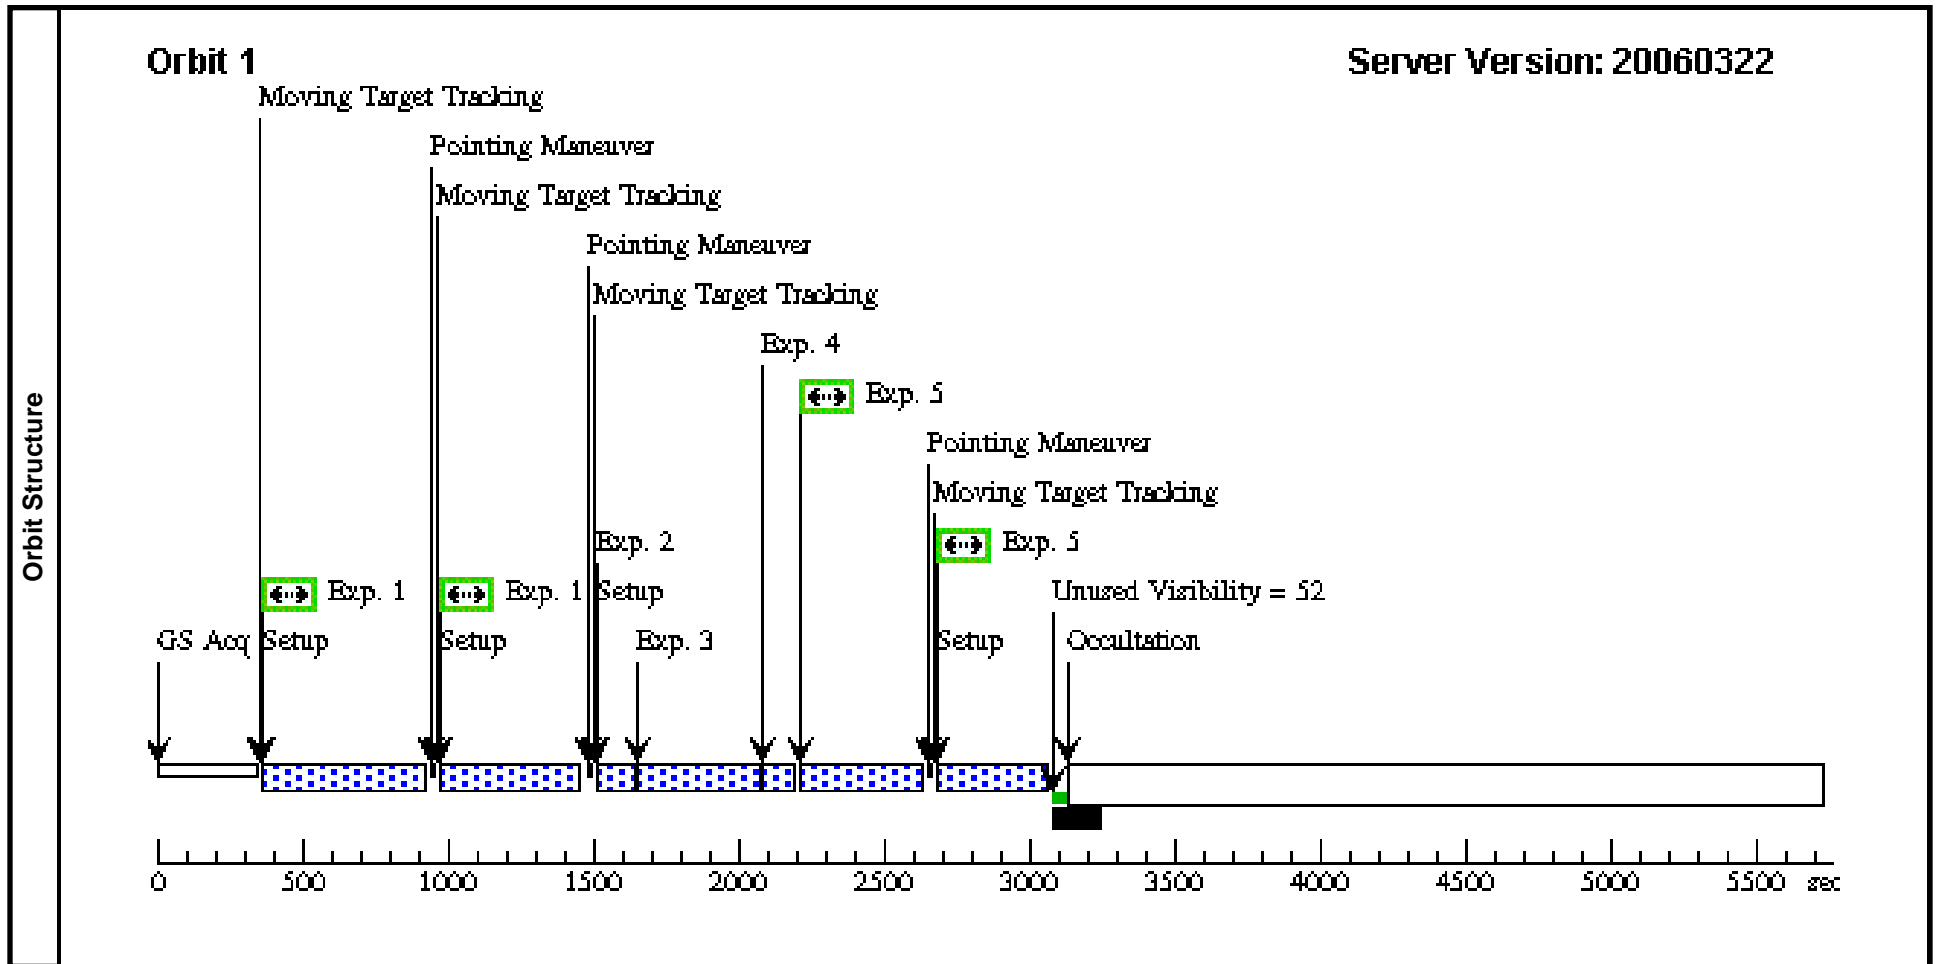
Orbit Structure

Orbit 1

Server Version: 20060322

Moving Target Tracking

Pointing Maneuver

Moving Target Tracking

Pointing Maneuver

Moving Target Tracking

Exp. 4

Exp. 5

Pointing Maneuver

Moving Target Tracking

Exp. 2

Exp. 5

Exp. 1

Exp. 1

Setup

Unused Visibility = 52

GS Acq

Setup

Setup

Exp. 3

Setup

Occultation

0 500 1000 1500 2000 2500 3000 3500 4000 4500 5000 5500 sec